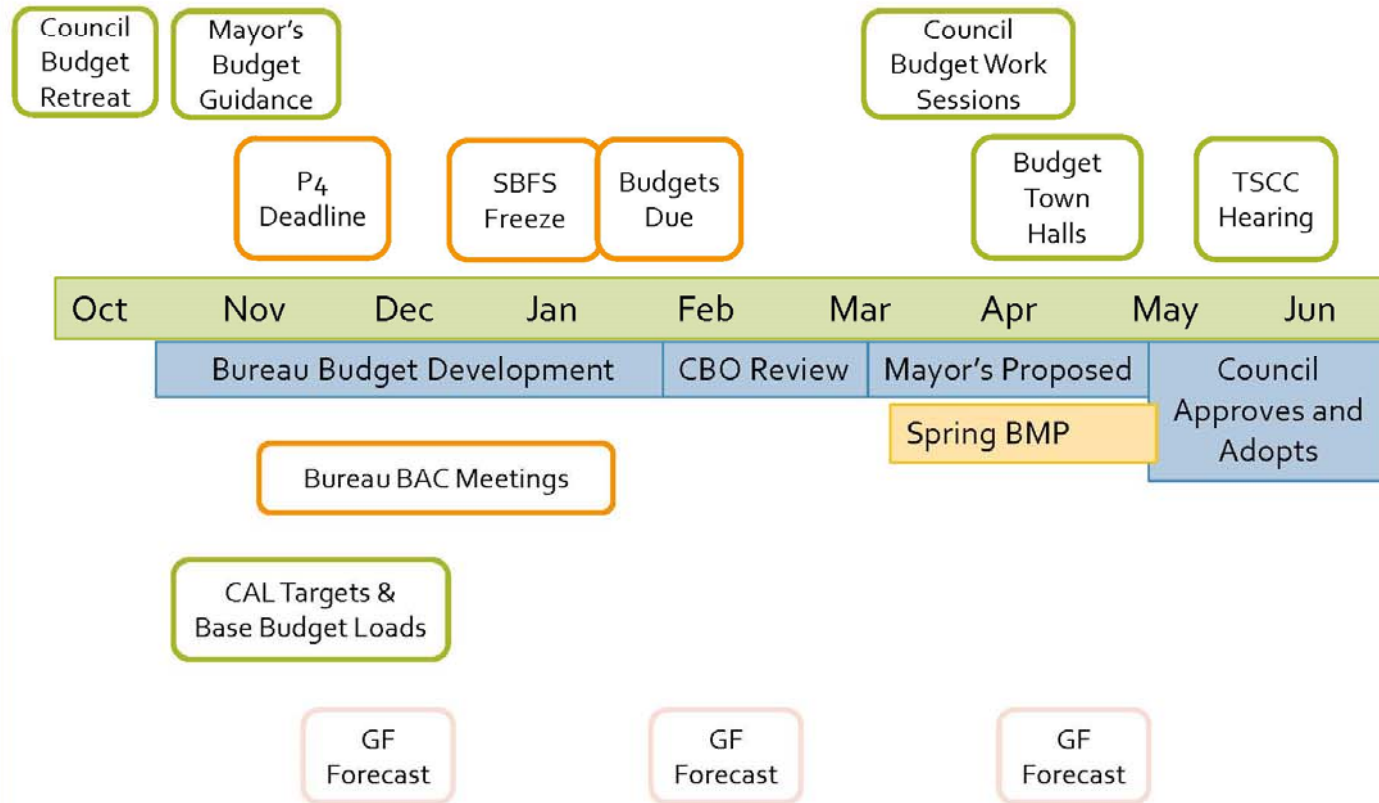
Council Budget Retreat

Mayor's Budget Guidance

Council Budget Work Sessions

P4 Deadline

SBFS Freeze

Budgets Due

Budget Town Halls

TSCC Hearing

Oct Nov Dec Jan Feb Mar Apr May Jun

Bureau Budget Development

CBO Review

Mayor's Proposed

Council Approves and Adopts

Spring BMP

Bureau BAC Meetings

CAL Targets & Base Budget Loads

GF Forecast

GF Forecast

GF Forecast